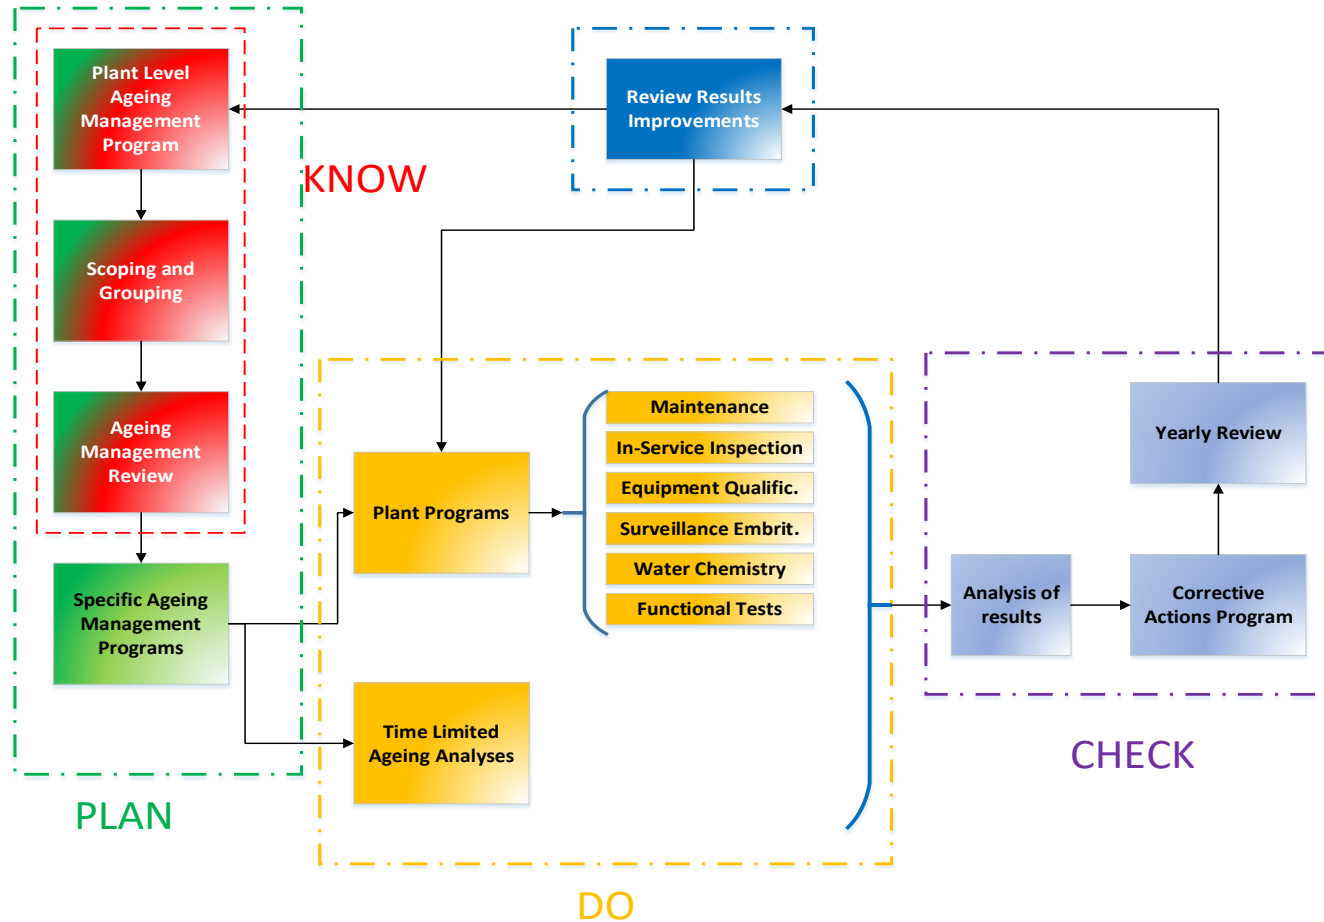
Plant Level Ageing Management Program

Scoping and Grouping

Ageing Management Review

Specific Ageing Management Programs

KNOW

PLAN

Review Results Improvements

Plant Programs

Maintenance

In-Service Inspection

Equipment Qualific.

Surveillance Embrit.

Water Chemistry

Functional Tests

Time Limited Ageing Analyses

DO

Yearly Review

Analysis of results

Corrective Actions Program

CHECK